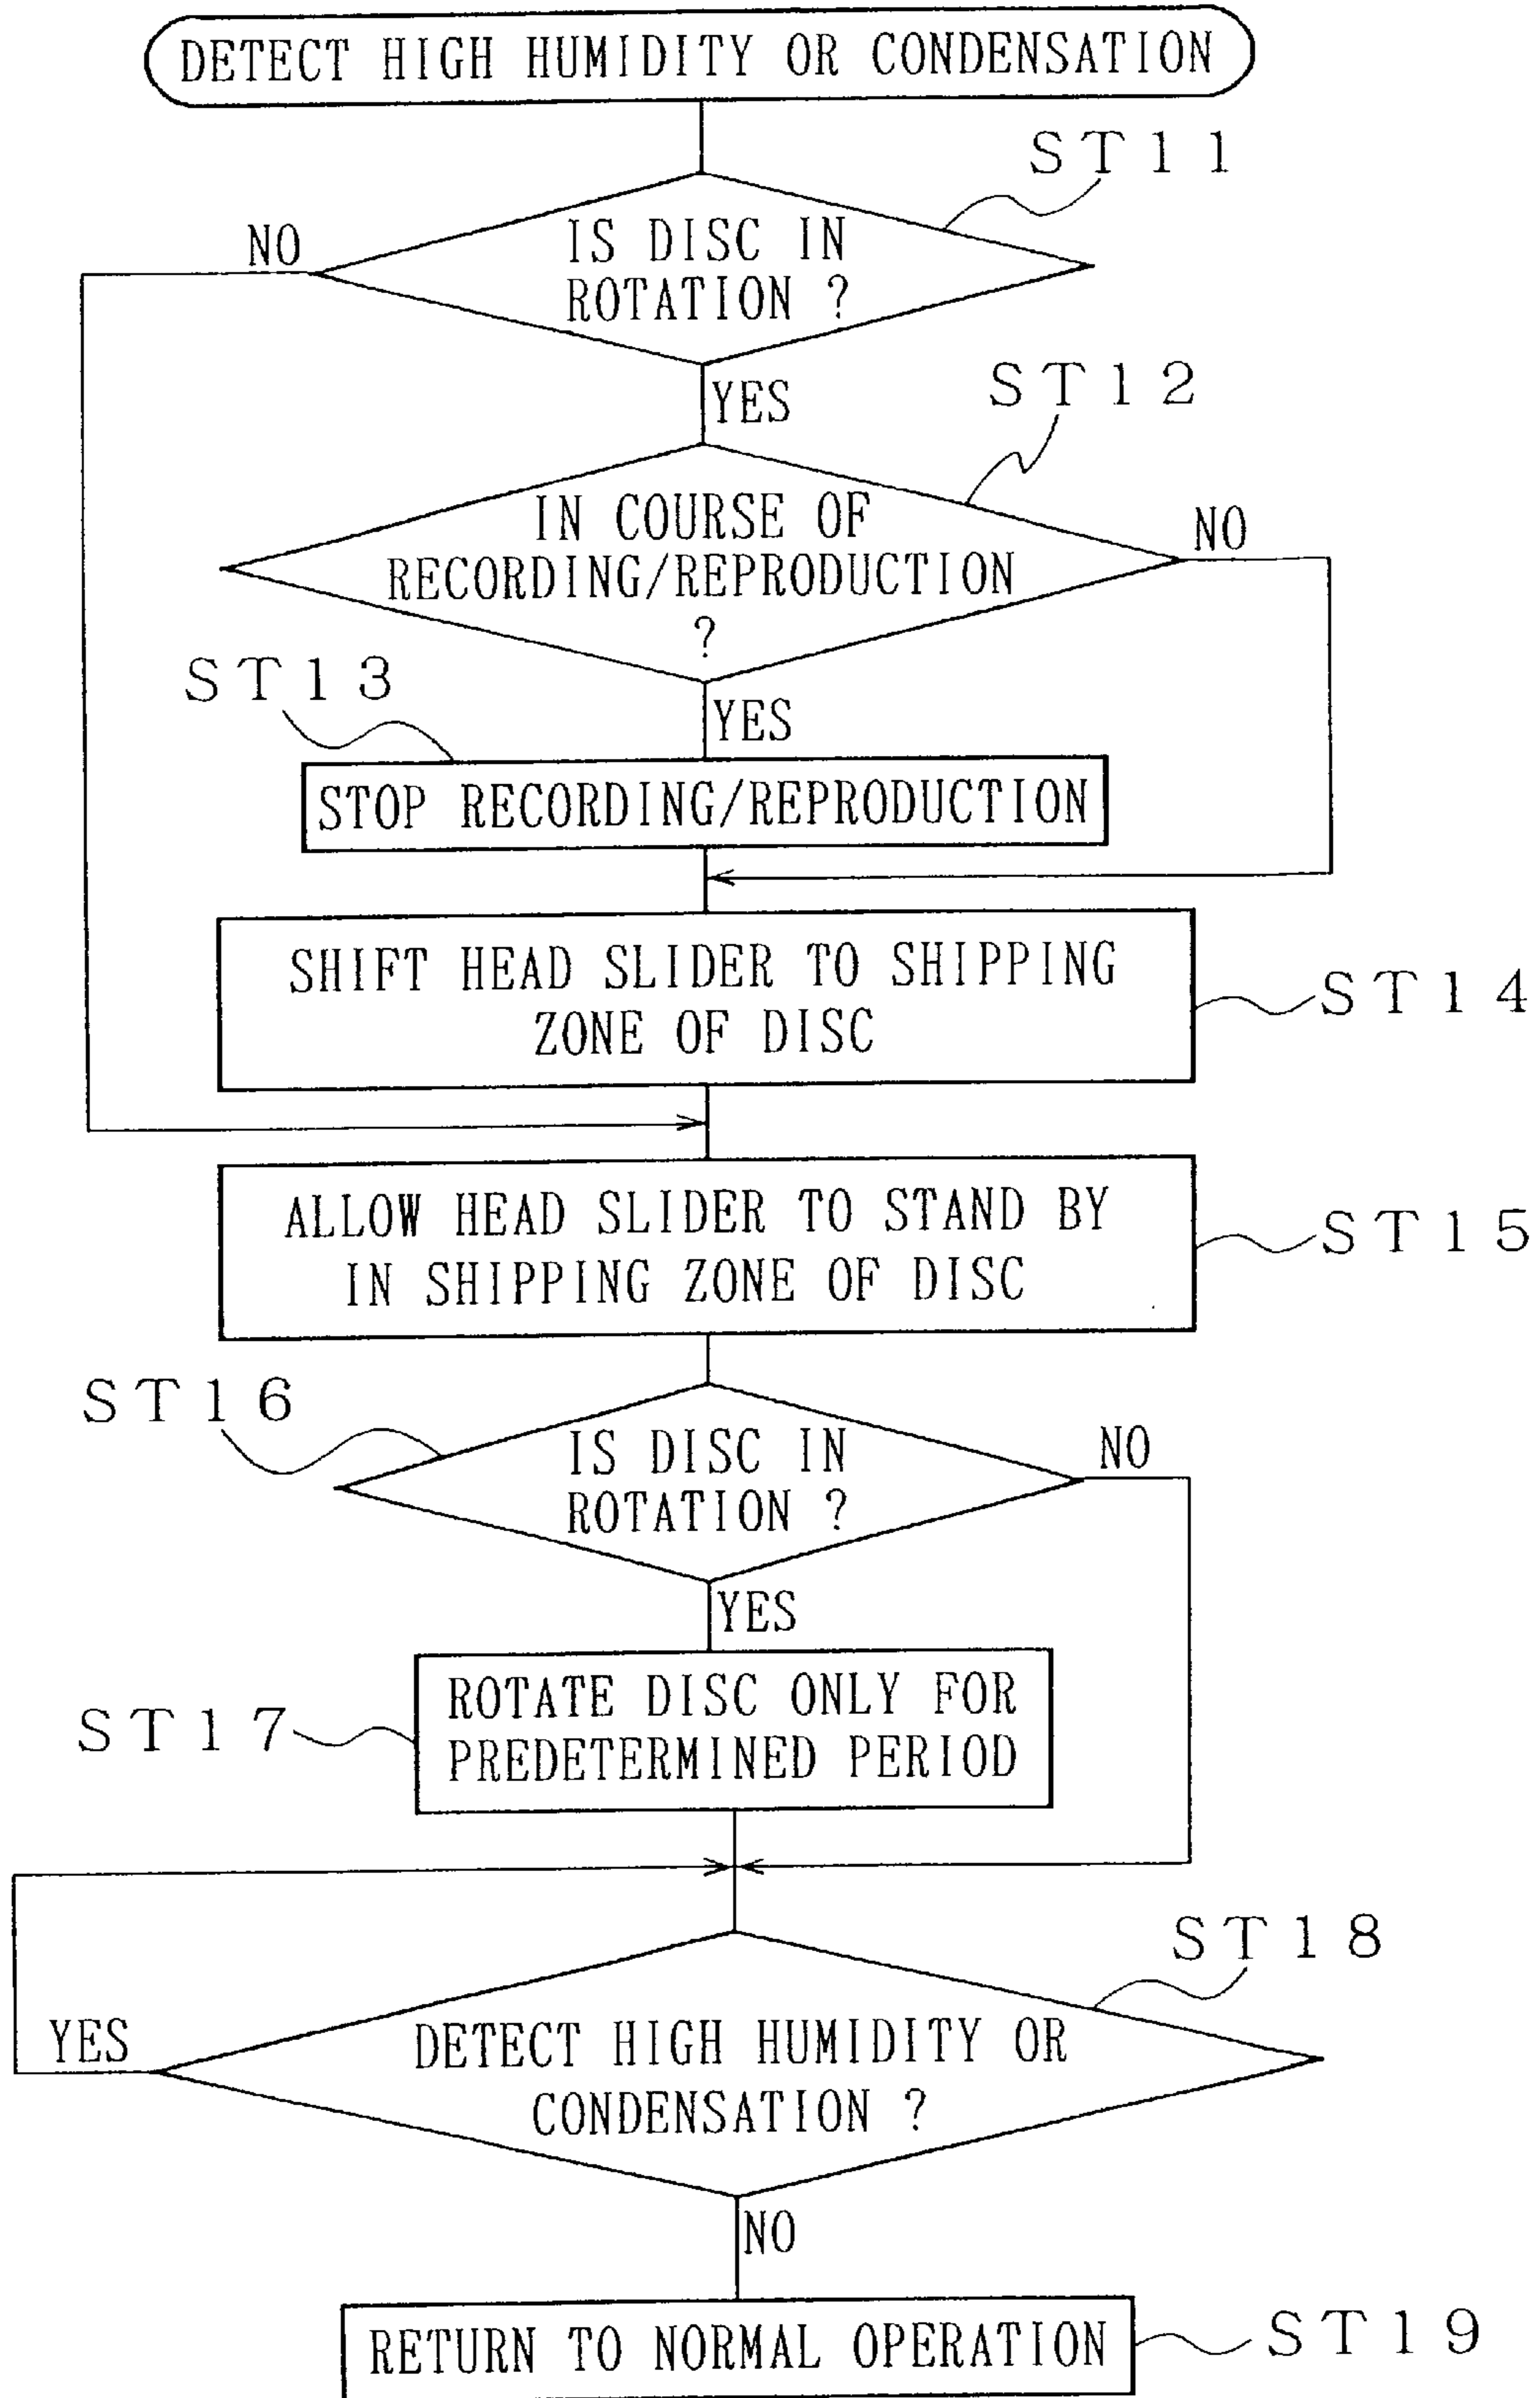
DETECT HIGH HUMIDITY OR CONDENSATION

ST11

NO

IS DISC IN ROTATION ?

YES

ST12

IN COURSE OF RECORDING/REPRODUCTION ?

NO

ST13

YES

STOP RECORDING/REPRODUCTION

SHIFT HEAD SLIDER TO SHIPPING ZONE OF DISC

ST14

ALLOW HEAD SLIDER TO STAND BY IN SHIPPING ZONE OF DISC

ST15

ST16

IS DISC IN ROTATION ?

NO

YES

ST17

ROTATE DISC ONLY FOR PREDETERMINED PERIOD

ST18

YES

DETECT HIGH HUMIDITY OR CONDENSATION ?

NO

RETURN TO NORMAL OPERATION

ST19